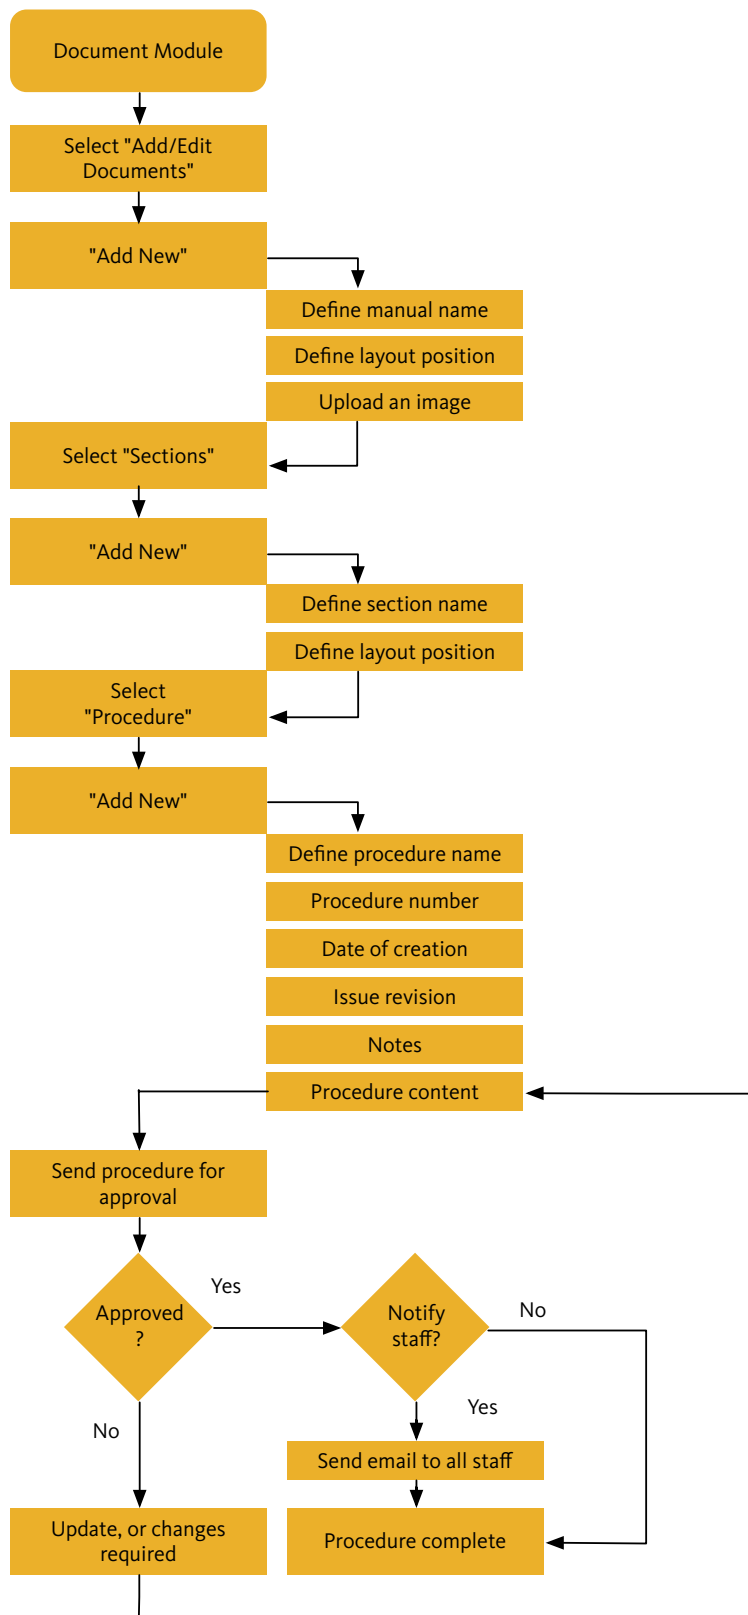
Document Module

Select "Add/Edit Documents"

"Add New"

Define manual name

Define layout position

Upload an image

Select "Sections"

"Add New"

Define section name

Define layout position

Select "Procedure"

"Add New"

Define procedure name

Procedure number

Date of creation

Issue revision

Notes

Procedure content

Send procedure for approval

Approved ?

Yes

Notify staff?

No

Yes

No

Send email to all staff

Update, or changes required

Procedure complete